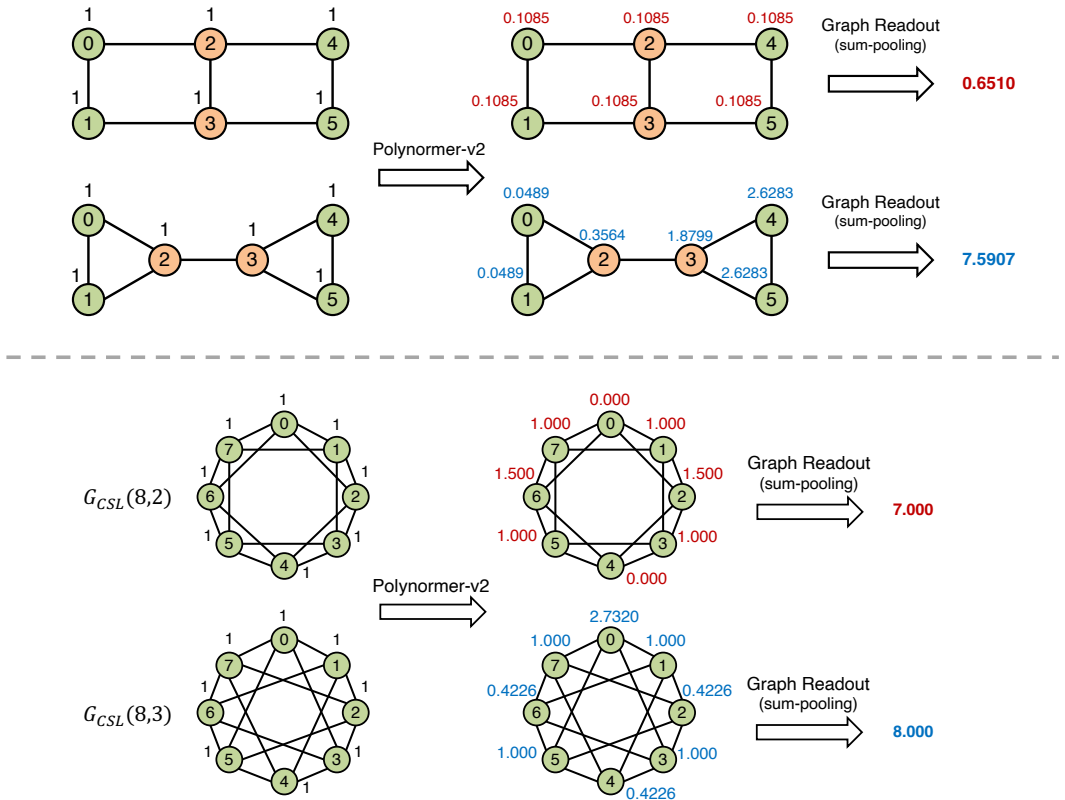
1 1 1
0 2 4
1 1 1
1 3 5

0.1085 0.1085 0.1085
0 2 4
0.1085 0.1085 0.1085
1 3 5

Graph Readout
(sum-pooling)

0.6510

Polynormer-v2

1 1 1
0 4
1 1 1
2 3
1 5

0.0489 2.6283
0 0.3564 1.8799 4
0.0489 2 3 2.6283
1 5

Graph Readout
(sum-pooling)

7.5907

$G_{CSL}(8,2)$

1
1 0 1
7 1
1 1
6 2
1 1
5 3
4 1

0.000
1.000 0 1.000
7 1
1.500 1.500
6 2
1.000 1.000
5 3
4
0.000

Graph Readout
(sum-pooling)

7.000

Polynormer-v2

$G_{CSL}(8,3)$

1
1 0 1
7 1
1 1
6 2
1 1
5 3
4 1

2.7320
1.000 0 1.000
7 1
0.4226 0.4226
6 2
1.000 1.000
5 3
4
0.4226

Graph Readout
(sum-pooling)

8.000